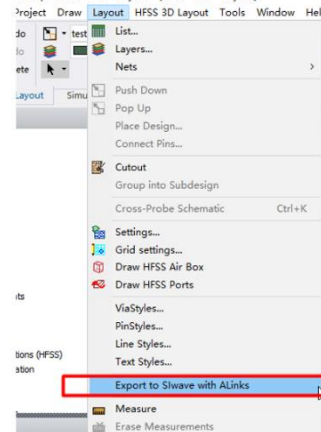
Project Draw Layout HFSS 3D Layout Tools Window Hel

do
lo
ete
Layout Simu
test

List...
Layers...
Nets >
Push Down
Pop Up
Place Design...
Connect Pins...
Cutout
Group into Subdesign
Cross-Probe Schematic Ctrl+K
Settings...
Grid settings...
Draw HFSS Air Box
Draw HFSS Ports
ViaStyles...
PinStyles...
Line Styles...
Text Styles...
Export to SIwave with ALinks
Measure
Erase Measurements

its
tions (HFSS)
ation